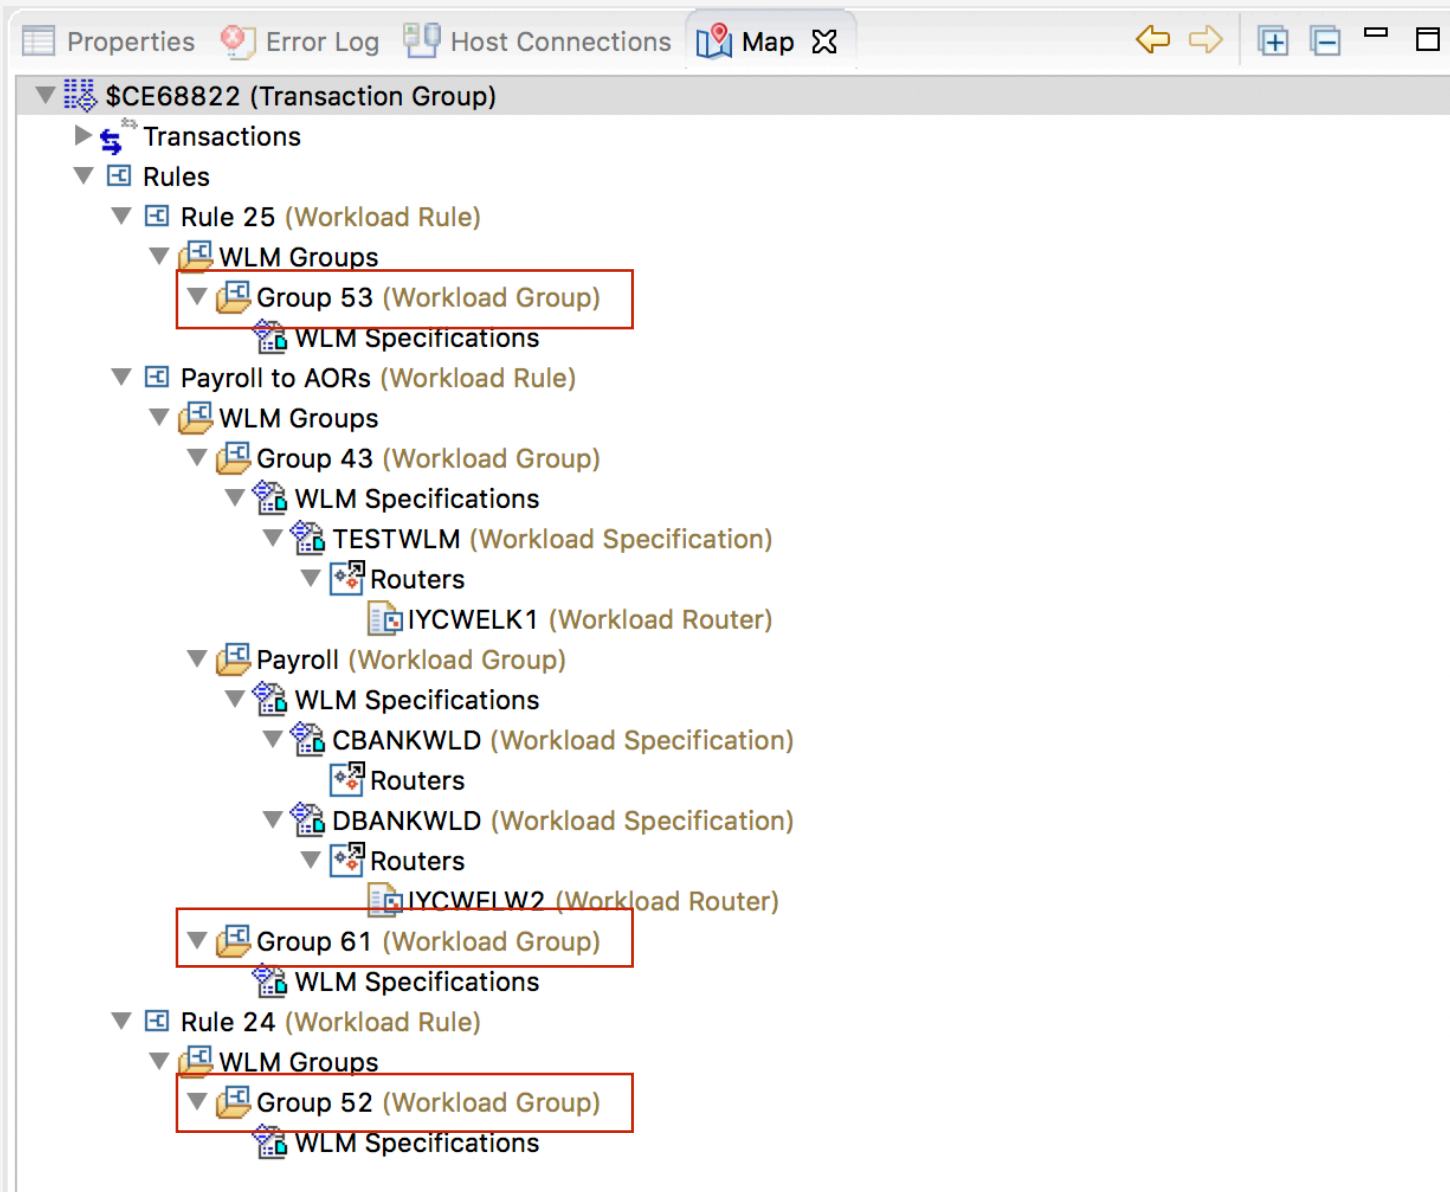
Properties Error Log Host Connections Map

$CE68822 (Transaction Group)
Transactions
Rules
Rule 25 (Workload Rule)
WLM Groups
Group 53 (Workload Group)
WLM Specifications
Payroll to AORs (Workload Rule)
WLM Groups
Group 43 (Workload Group)
WLM Specifications
TESTWLM (Workload Specification)
Routers
IYCWELK1 (Workload Router)
Payroll (Workload Group)
WLM Specifications
CBANKWLD (Workload Specification)
Routers
DBANKWLD (Workload Specification)
Routers
IYCWELW2 (Workload Router)
Group 61 (Workload Group)
WLM Specifications
Rule 24 (Workload Rule)
WLM Groups
Group 52 (Workload Group)
WLM Specifications